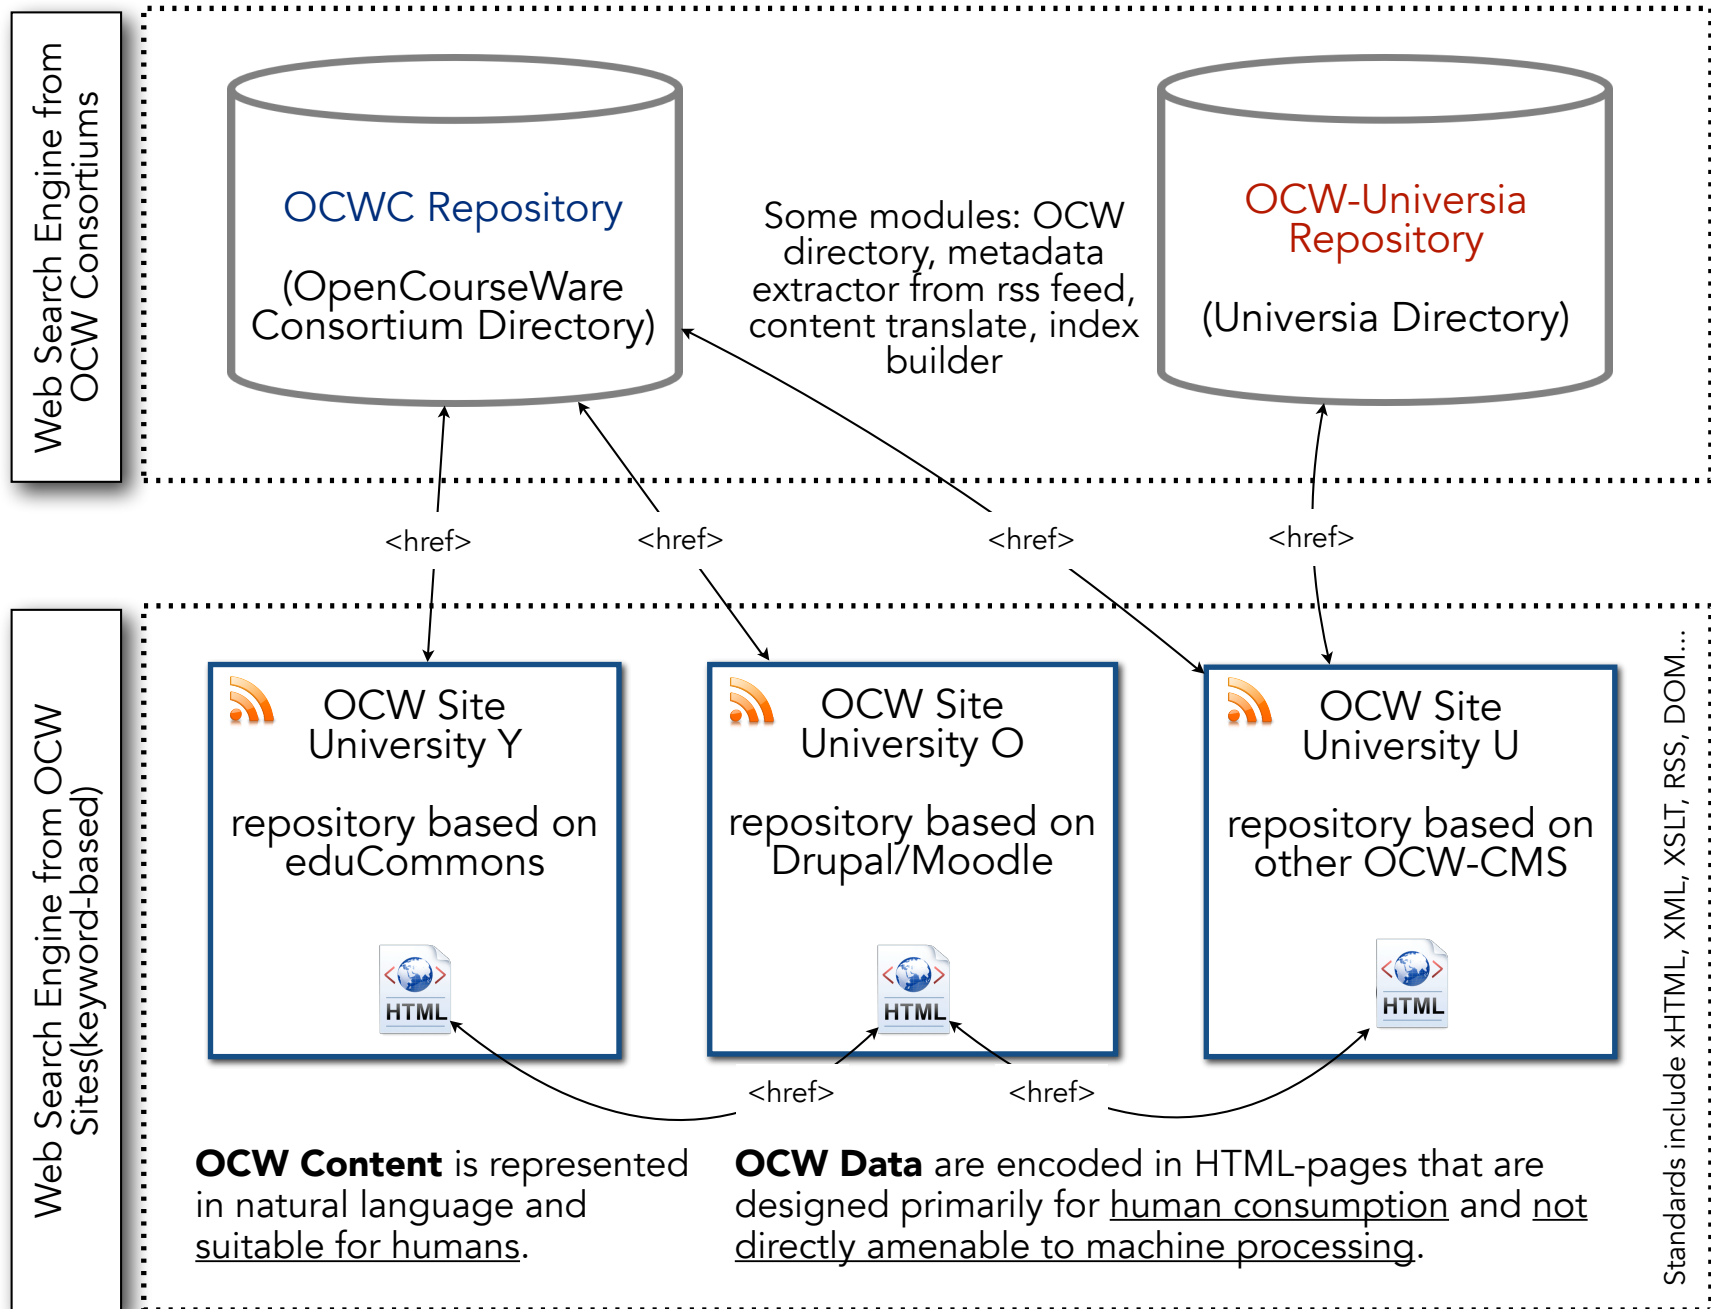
Web Search Engine from OCW Consortiums

OCWC Repository

(OpenCourseWare Consortium Directory)

Some modules: OCW directory, metadata extractor from rss feed, content translate, index builder

OCW-Universia Repository

(Universia Directory)

<href>

<href>

<href>

<href>

Web Search Engine from OCW Sites(keyword-based)

OCW Site University Y

repository based on eduCommons

HTML

OCW Site University O

repository based on Drupal/Moodle

HTML

OCW Site University U

repository based on other OCW-CMS

HTML

<href>

<href>

**OCW Content** is represented in natural language and suitable for humans.

**OCW Data** are encoded in HTML-pages that are designed primarily for human consumption and not directly amenable to machine processing.

Standards include xHTML, XML, XSLT, RSS, DOM...